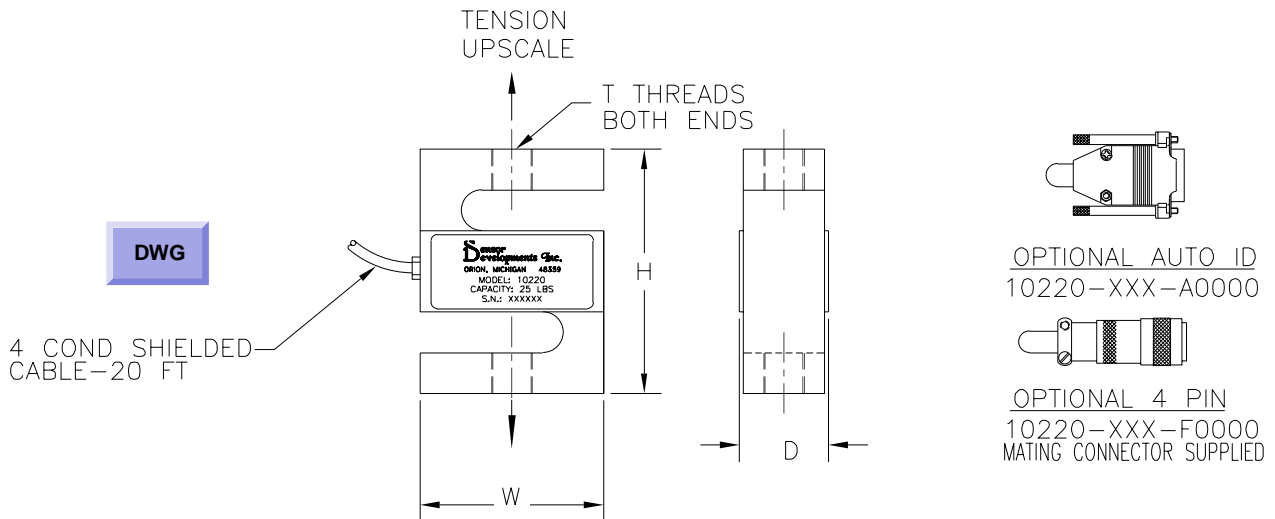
TENSION
UPSCALE

T THREADS
BOTH ENDS

DWG

Sensor
Developments Inc.
ORION, MICHIGAN 48359
MODEL: 10220
CAPACITY: 25 LBS
S.N.: XXXXXX

H

4 COND SHIELDED
CABLE–20 FT

W

D

OPTIONAL AUTO ID
10220–XXX–A0000

OPTIONAL 4 PIN
10220–XXX–F0000
MATING CONNECTOR SUPPLIED